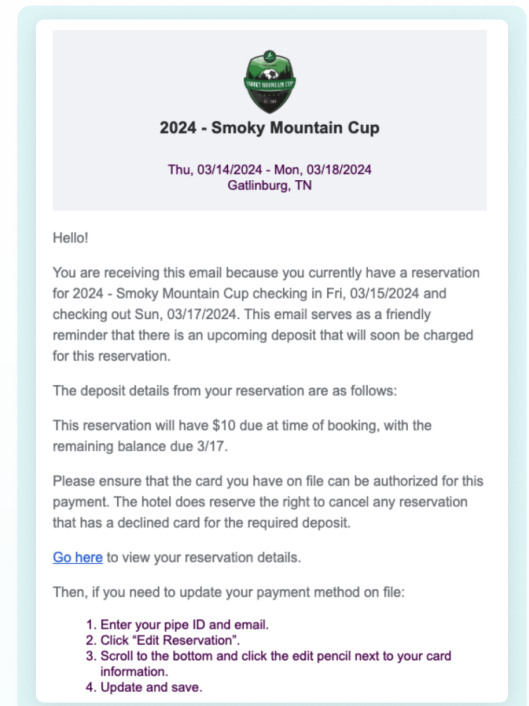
2024 - Smoky Mountain Cup

Thu, 03/14/2024 - Mon, 03/18/2024
Gatlinburg, TN

Hello!

You are receiving this email because you currently have a reservation for 2024 - Smoky Mountain Cup checking in Fri, 03/15/2024 and checking out Sun, 03/17/2024. This email serves as a friendly reminder that there is an upcoming deposit that will soon be charged for this reservation.

The deposit details from your reservation are as follows:

This reservation will have $10 due at time of booking, with the remaining balance due 3/17.

Please ensure that the card you have on file can be authorized for this payment. The hotel does reserve the right to cancel any reservation that has a declined card for the required deposit.

Go here to view your reservation details.

Then, if you need to update your payment method on file:

1. Enter your pipe ID and email.
2. Click "Edit Reservation".
3. Scroll to the bottom and click the edit pencil next to your card information.
4. Update and save.